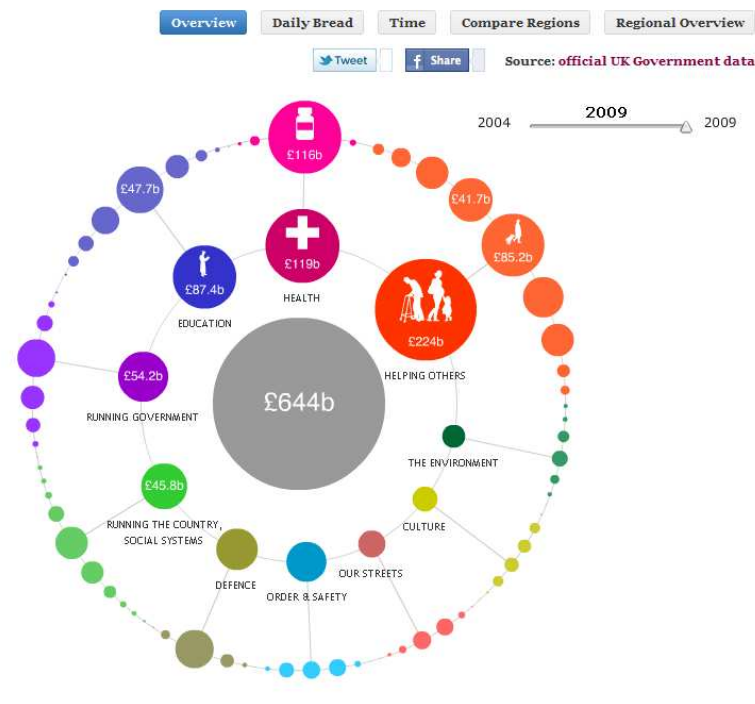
Overview Daily Bread Time Compare Regions Regional Overview

Tweet Share Source: official UK Government data

2004 2009 2009

£116b

£47.7b

£41.7b

£85.2b

£119b

HEALTH

£87.4b

EDUCATION

£224b

HELPING OTHERS

£54.2b

RUNNING GOVERNMENT

£644b

THE ENVIRONMENT

£45.8b

RUNNING THE COUNTRY, SOCIAL SYSTEMS

CULTURE

OUR STREETS

DEFENCE

ORDER & SAFETY